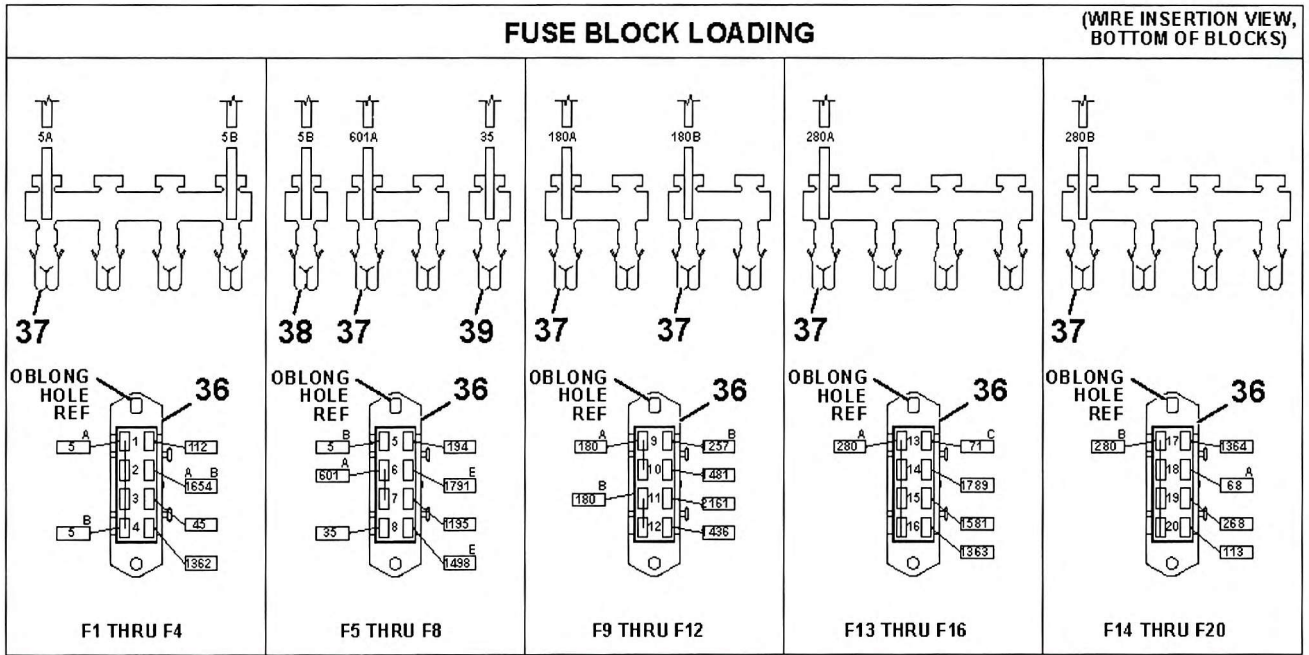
FUSE BLOCK LOADING

(WIRE INSERTION VIEW, BOTTOM OF BLOCKS)

5A 5B

37

OBLONG HOLE REF

36

A 5 1 112
2 A B 1654
3
B 5 4 45
1362

F1 THRU F4

5B 601A 35

38 37 39

OBLONG HOLE REF

36

B 5 5 194
A 601 6 E 1791
7
35 8 1195
E 1498

F5 THRU F8

180A 180B

37 37

OBLONG HOLE REF

36

A 180 9 B 257
10 481
B 180 11 2161
12 436

F9 THRU F12

280A

37

OBLONG HOLE REF

36

A 280 13 C 71
14 1789
15 1581
16 1363

F13 THRU F16

280B

37

OBLONG HOLE REF

36

B 280 17 1364
18 A 68
19 268
20 113

F14 THRU F20